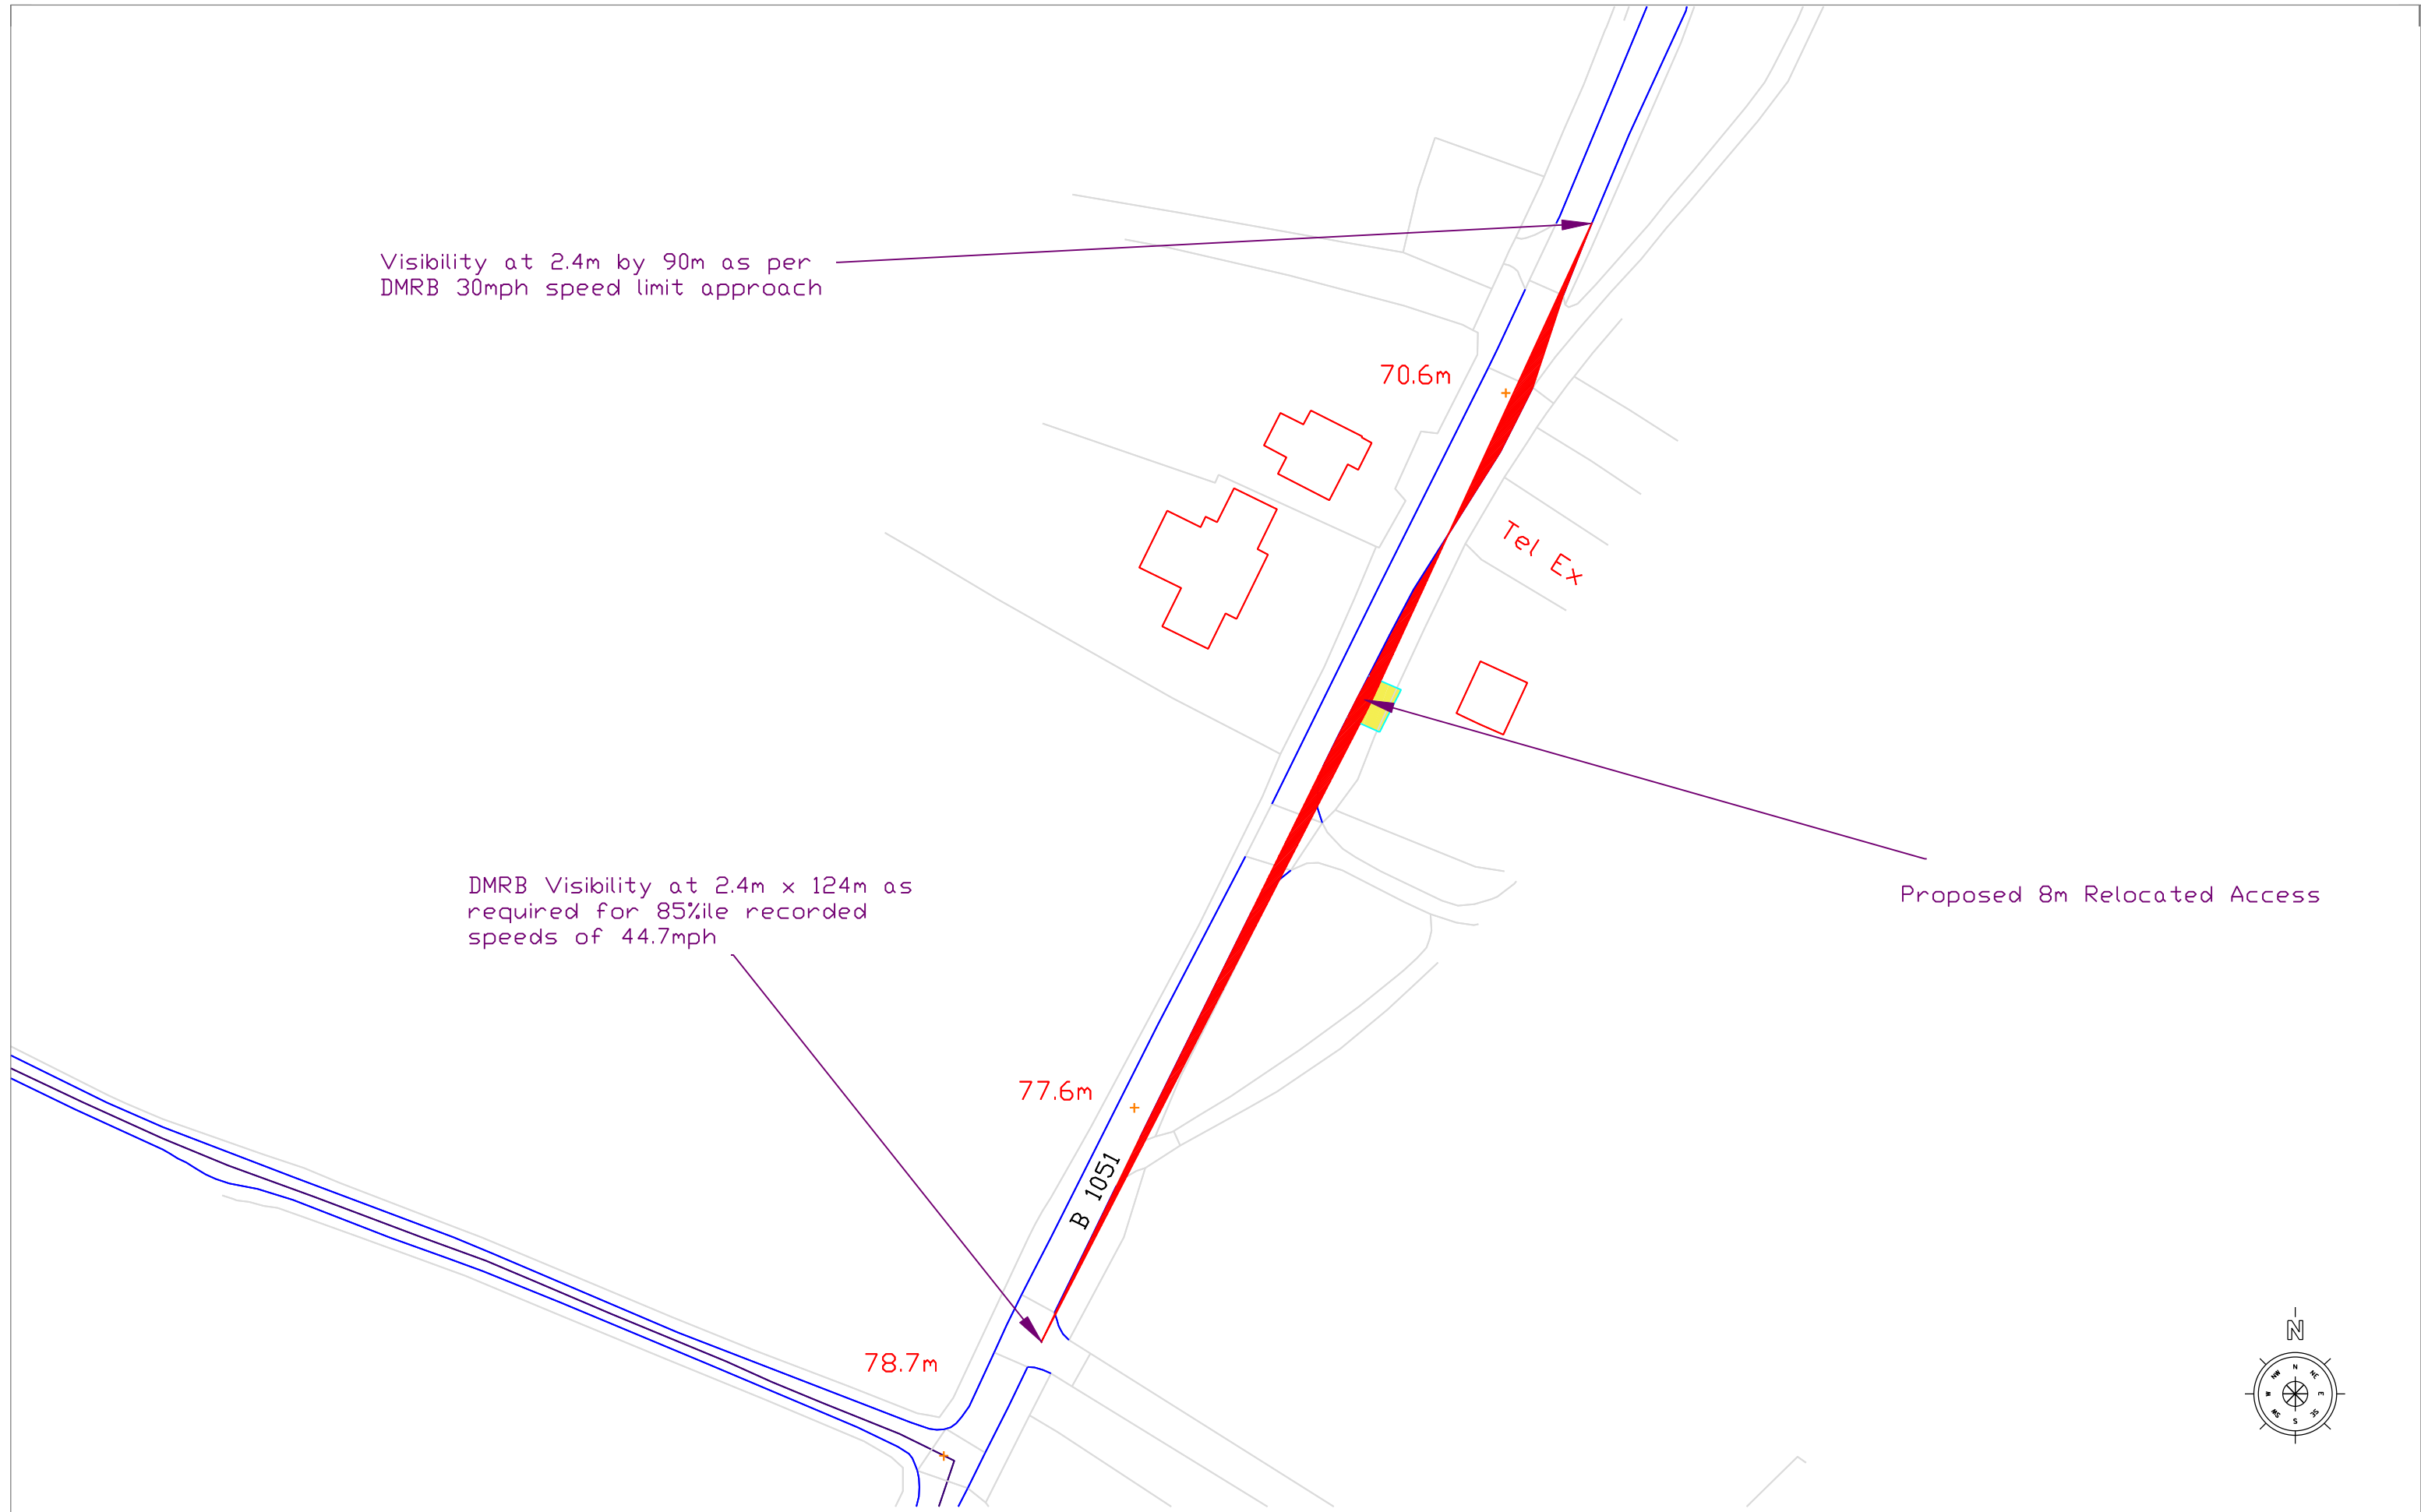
Visibility at 2.4m by 90m as per
DMRB 30mph speed limit approach

70.6m

Tel Ex

Proposed 8m Relocated Access

DMRB Visibility at 2.4m x 124m as
required for 85%ile recorded
speeds of 44.7mph

77.6m

B 1051

78.7m

N